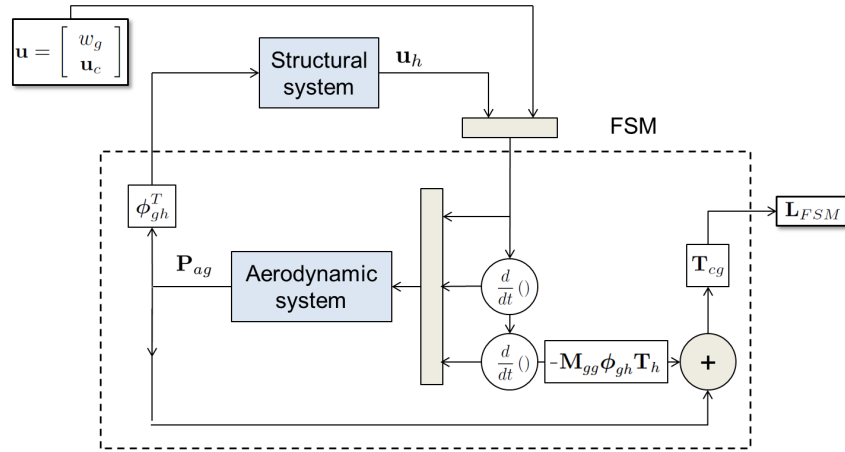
$\mathbf{u} = \begin{bmatrix} w_g \\ \mathbf{u}_c \end{bmatrix}$

Structural system

$\mathbf{u}_h$

FSM

$\boldsymbol{\phi}_{gh}^T$

$\mathbf{L}_{FSM}$

$\mathbf{P}_{ag}$

Aerodynamic system

$\frac{d}{dt}()$

$\mathbf{T}_{cg}$

$\frac{d}{dt}()$

$-\mathbf{M}_{gg}\boldsymbol{\phi}_{gh}\mathbf{T}_h$

+